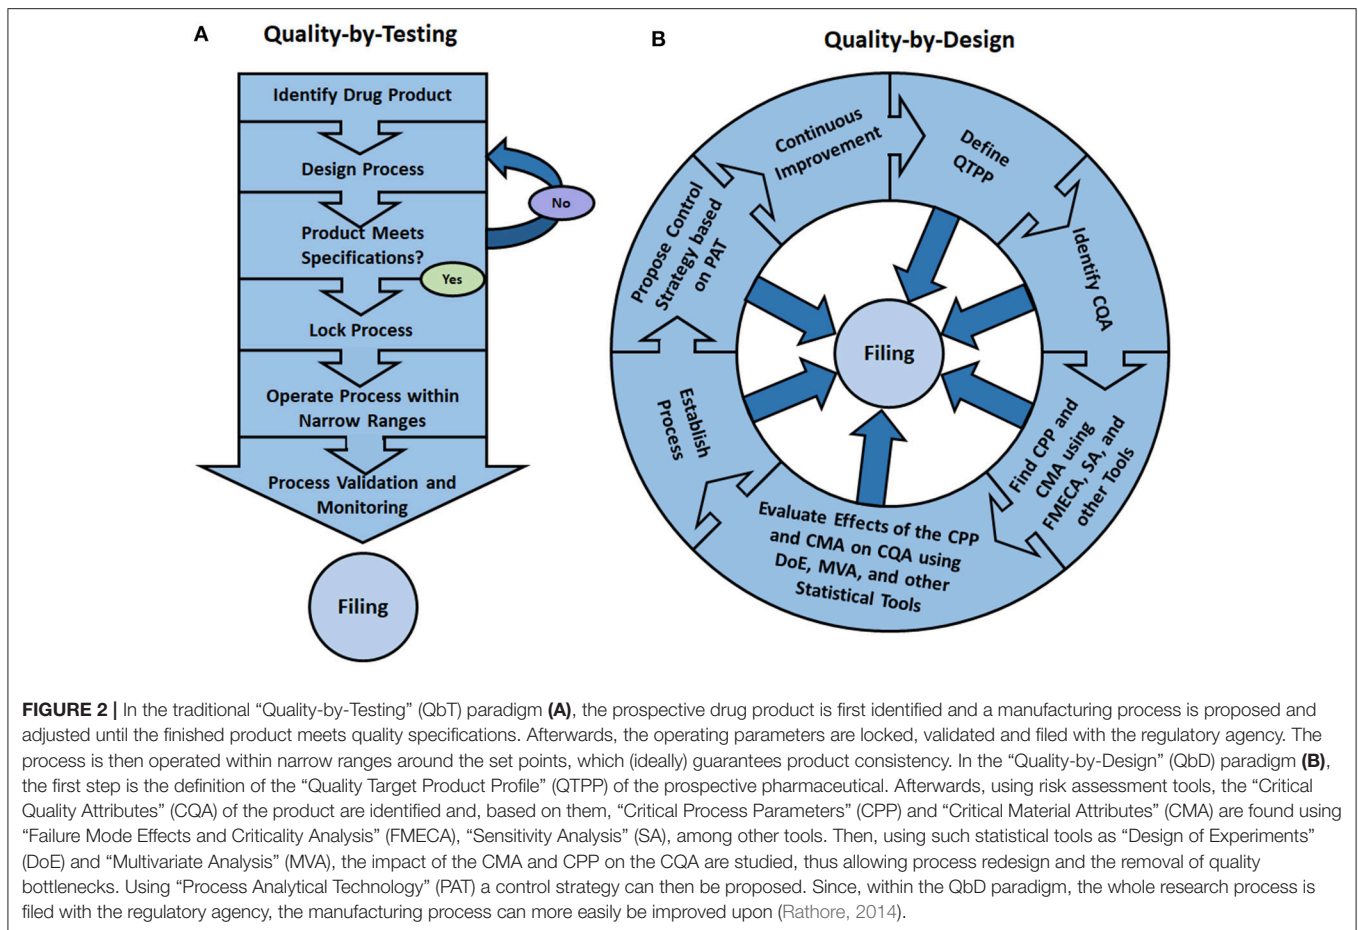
A Quality-by-Testing

Identify Drug Product

Design Process

No

Product Meets Specifications?

Yes

Lock Process

Operate Process within Narrow Ranges

Process Validation and Monitoring

Filing

B Quality-by-Design

Continuous Improvement

Define QTPP

Identify CQA

Find CPP and CMA using FMECA, SA, and other Tools

Evaluate Effects of the CPP and CMA on CQA using DoE, MVA, and other Statistical Tools

Establish Process

Propose Control Strategy based on PAT

Filing

**FIGURE 2 |** In the traditional "Quality-by-Testing" (QbT) paradigm **(A)**, the prospective drug product is first identified and a manufacturing process is proposed and adjusted until the finished product meets quality specifications. Afterwards, the operating parameters are locked, validated and filed with the regulatory agency. The process is then operated within narrow ranges around the set points, which (ideally) guarantees product consistency. In the "Quality-by-Design" (QbD) paradigm **(B)**, the first step is the definition of the "Quality Target Product Profile" (QTPP) of the prospective pharmaceutical. Afterwards, using risk assessment tools, the "Critical Quality Attributes" (CQA) of the product are identified and, based on them, "Critical Process Parameters" (CPP) and "Critical Material Attributes" (CMA) are found using "Failure Mode Effects and Criticality Analysis" (FMECA), "Sensitivity Analysis" (SA), among other tools. Then, using such statistical tools as "Design of Experiments" (DoE) and "Multivariate Analysis" (MVA), the impact of the CMA and CPP on the CQA are studied, thus allowing process redesign and the removal of quality bottlenecks. Using "Process Analytical Technology" (PAT) a control strategy can then be proposed. Since, within the QbD paradigm, the whole research process is filed with the regulatory agency, the manufacturing process can more easily be improved upon (Rathore, 2014).